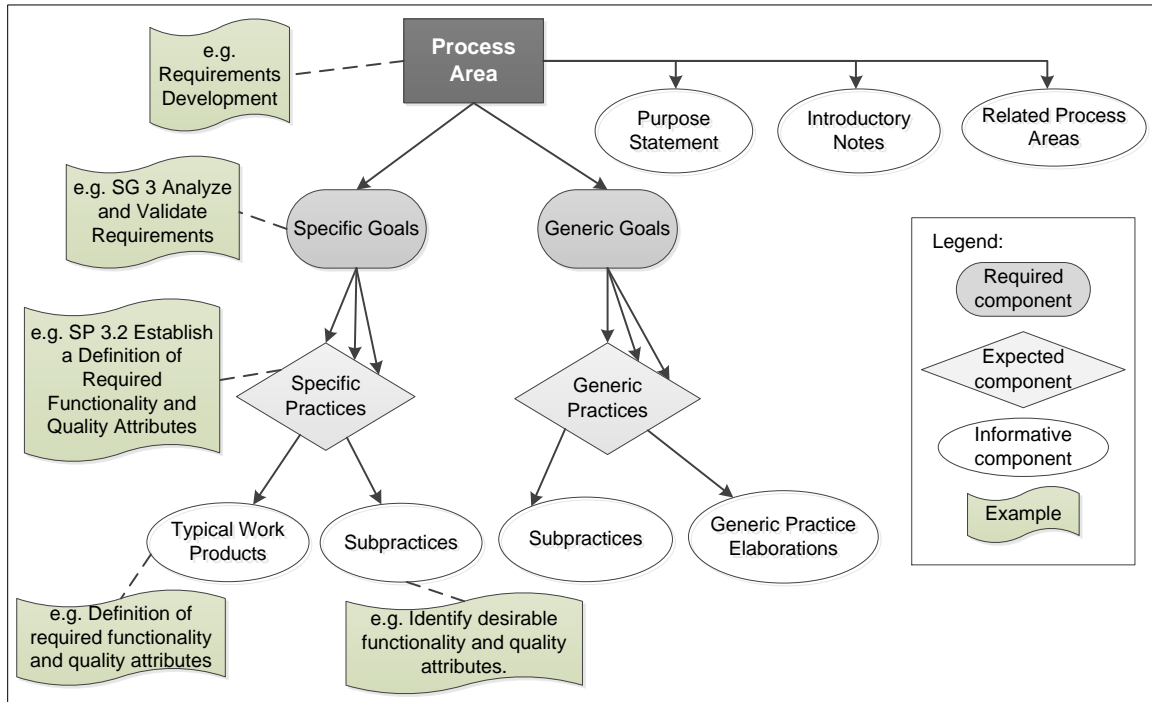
e.g. Requirements Development

Process Area

Purpose Statement

Introductory Notes

Related Process Areas

e.g. SG 3 Analyze and Validate Requirements

Specific Goals

Generic Goals

Legend:

Required component

Expected component

Informative component

Example

e.g. SP 3.2 Establish a Definition of Required Functionality and Quality Attributes

Specific Practices

Generic Practices

Typical Work Products

Subpractices

Subpractices

Generic Practice Elaborations

e.g. Definition of required functionality and quality attributes

e.g. Identify desirable functionality and quality attributes.